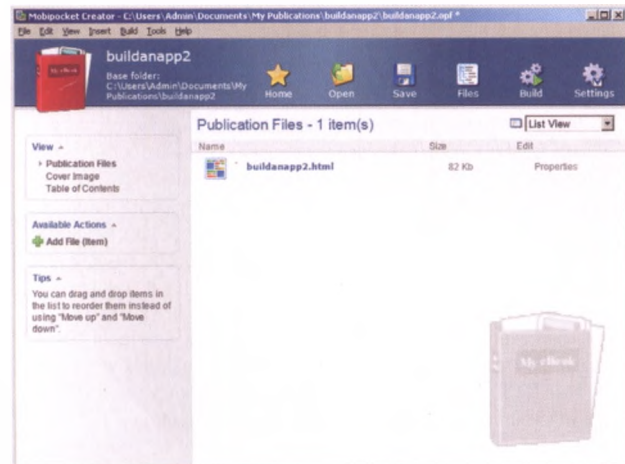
Mobipocket Creator - C:\Users\Admin\Documents\My Publications\buildanapp2\buildanapp2.opf *
File Edit View Insert Build Tools Help

My eBook
buildanapp2
Base folder:
C:\Users\Admin\Documents\My Publications\buildanapp2

Home Open Save Files Build Settings

View
Publication Files
Cover Image
Table of Contents

Available Actions
Add File (Item)

Tips
You can drag and drop items in the list to reorder them instead of using "Move up" and "Move down".

Publication Files - 1 item(s)

List View

| Name | Size | Edit |
|---|---|---|
| buildanapp2.html | 82 Kb | Properties |

My eBook